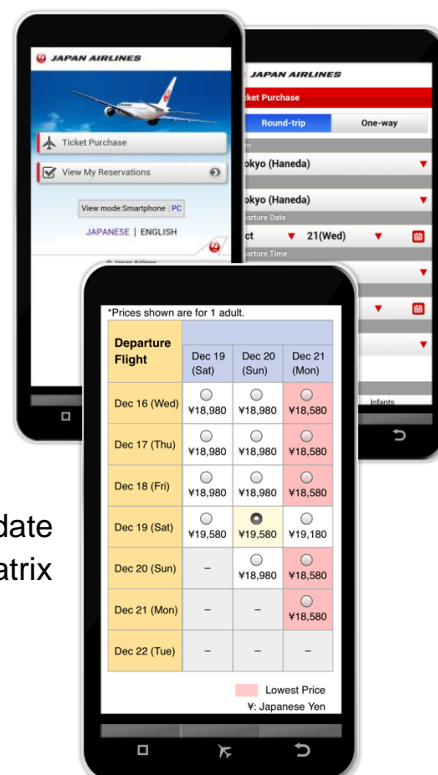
JAPAN AIRLINES

Ticket Purchase

View My Reservations

View mode:Smartphone | PC

JAPANESE | ENGLISH

© Japan Airlines

JAPAN AIRLINES

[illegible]cket Purchase

Round-trip | One-way

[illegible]okyo (Haneda)

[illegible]okyo (Haneda)

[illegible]parture Date

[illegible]ct 21(Wed)

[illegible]parture Time

Infants

*Prices shown are for 1 adult.

| Departure Flight | Dec 19 (Sat) | Dec 20 (Sun) | Dec 21 (Mon) |
|---|---|---|---|
| Dec 16 (Wed) | ¥18,980 | ¥18,980 | ¥18,580 |
| Dec 17 (Thu) | ¥18,980 | ¥18,980 | ¥18,580 |
| Dec 18 (Fri) | ¥18,980 | ¥18,980 | ¥18,580 |
| Dec 19 (Sat) | ¥19,580 | ¥19,580 | ¥19,180 |
| Dec 20 (Sun) | – | ¥18,980 | ¥18,580 |
| Dec 21 (Mon) | – | – | ¥18,580 |
| Dec 22 (Tue) | – | – | – |

Lowest Price

¥: Japanese Yen

date
atrix